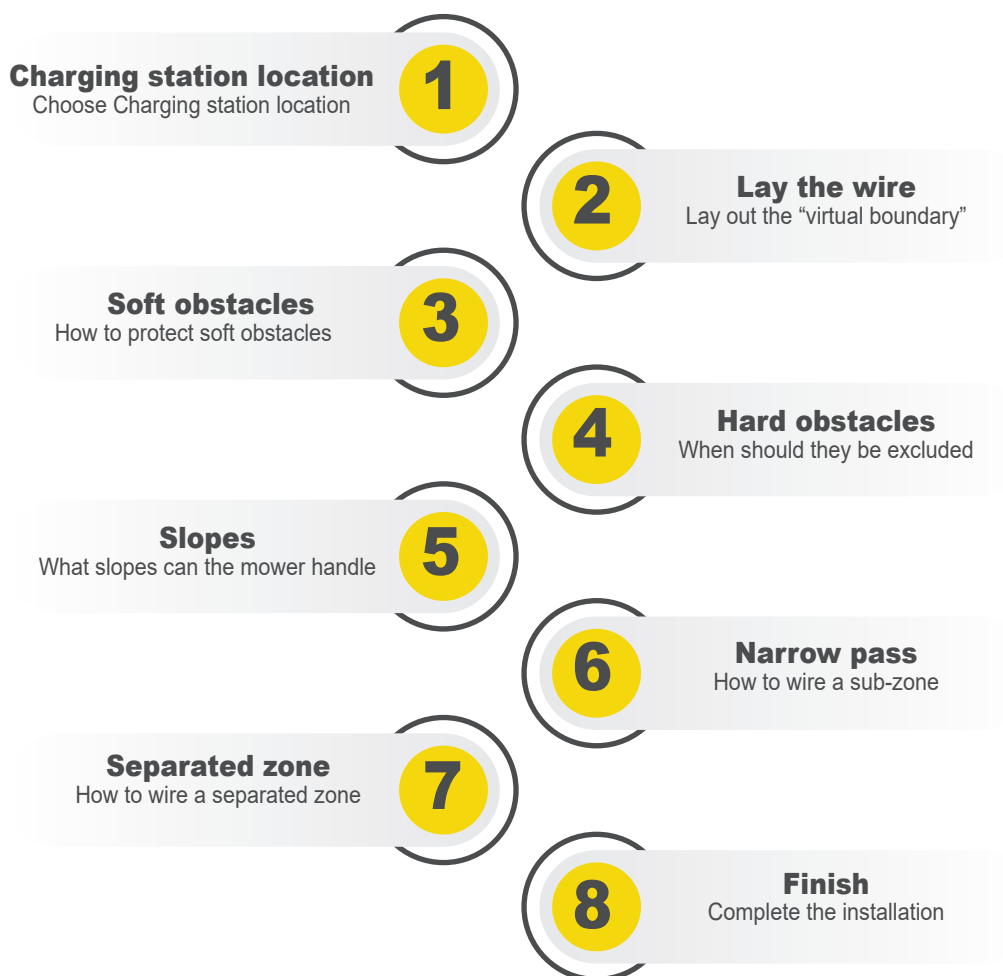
Charging station location
Choose Charging station location
1

2
Lay the wire
Lay out the “virtual boundary”

Soft obstacles
How to protect soft obstacles
3

4
Hard obstacles
When should they be excluded

Slopes
What slopes can the mower handle
5

6
Narrow pass
How to wire a sub-zone

Separated zone
How to wire a separated zone
7

8
Finish
Complete the installation